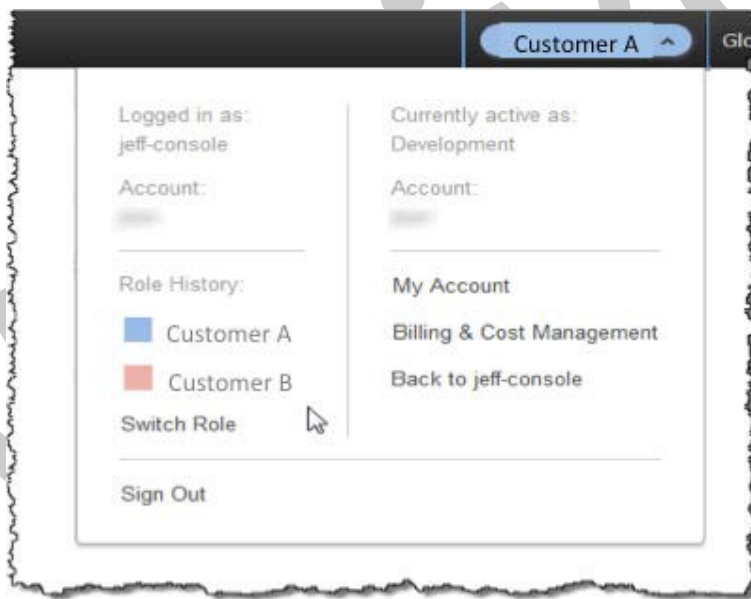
Customer A

Glo

Logged in as:
jeff-console

Account:
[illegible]

Role History:

Customer A

Customer B

Switch Role

Currently active as:
Development

Account:
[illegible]

My Account

Billing & Cost Management

Back to jeff-console

Sign Out